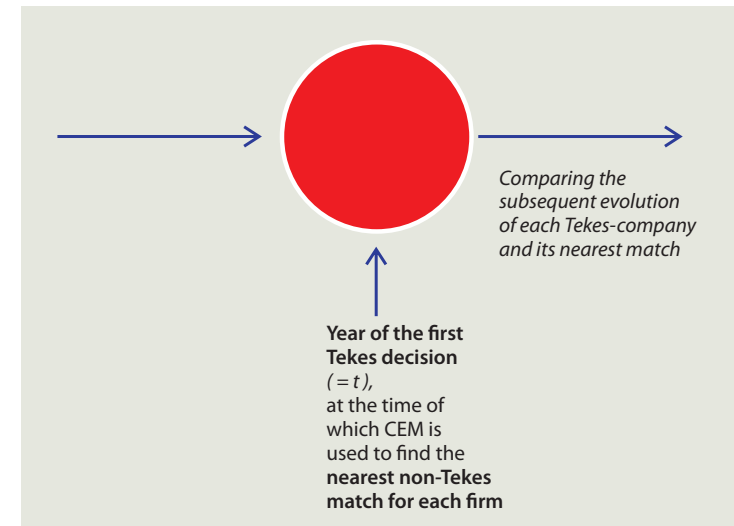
Comparing the subsequent evolution of each Tekes-company and its nearest match

**Year of the first Tekes decision** *( = t ),* at the time of which CEM is used to find the **nearest non-Tekes match for each firm**